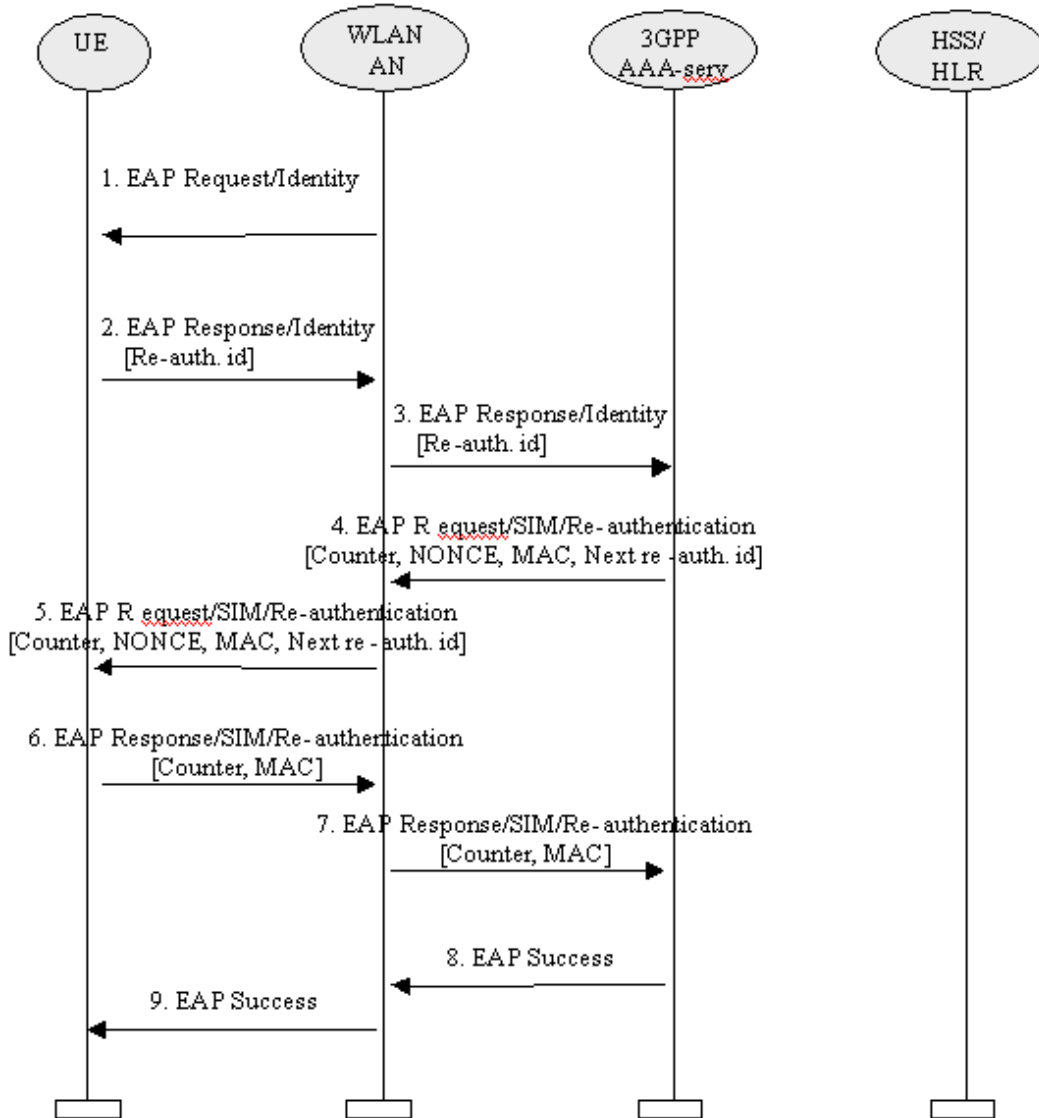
UE

WLAN AN

3GPP AAA-serv

HSS/ HLR

1. EAP Request/Identity

2. EAP Response/Identity [Re-auth. id]

3. EAP Response/Identity [Re-auth. id]

4. EAP R equest/SIM/Re-authentication [Counter, NONCE, MAC, Next re -auth. id]

5. EAP R equest/SIM/Re-authentication [Counter, NONCE, MAC, Next re -auth. id]

6. EAP Response/SIM/Re-authentication [Counter, MAC]

7. EAP Response/SIM/Re-authentication [Counter, MAC]

8. EAP Success

9. EAP Success